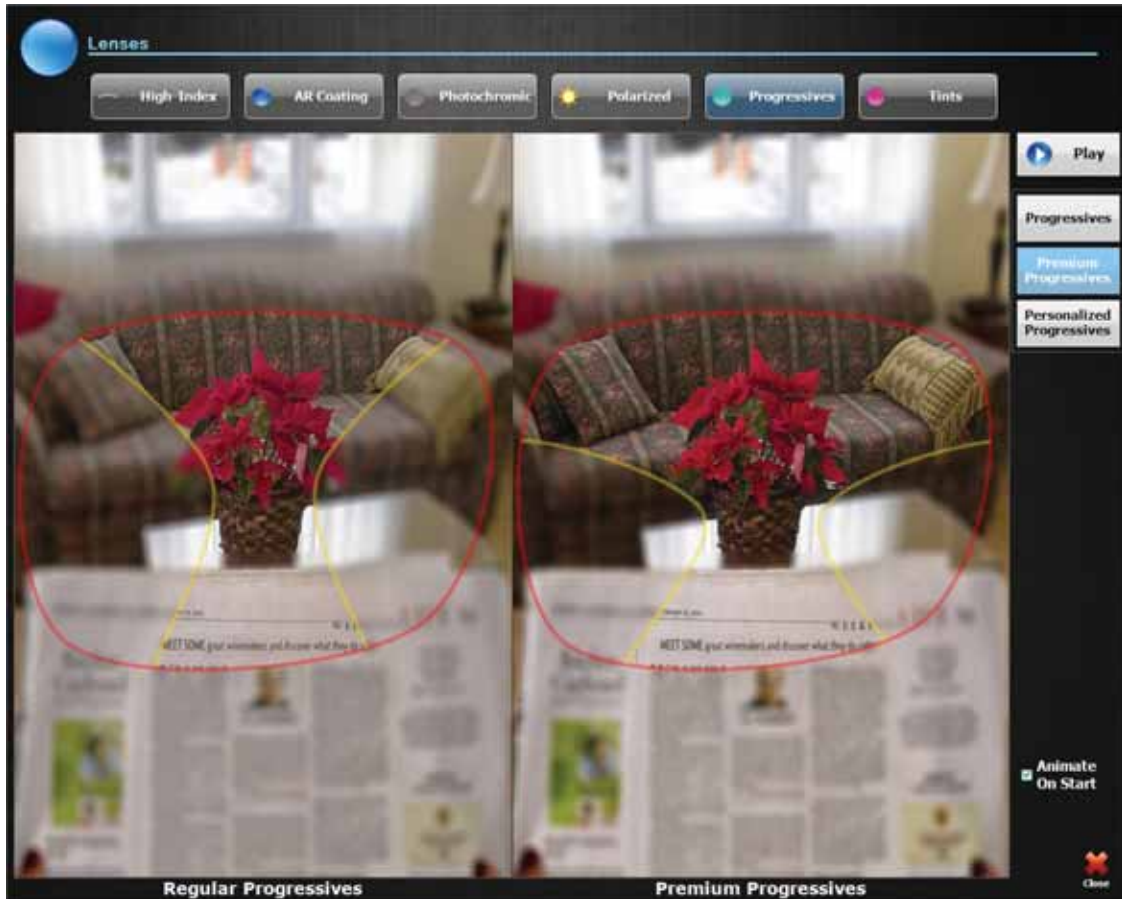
Lenses

High Index
AR Coating
Photochromic
Polarized
Progressives
Tints

Play

Progressives
Premium Progressives
Personalized Progressives

MEET SOME great winemakers and discover what they do

MEET SOME great winemakers and discover what they do

Animate On Start

Close

Regular Progressives

Premium Progressives